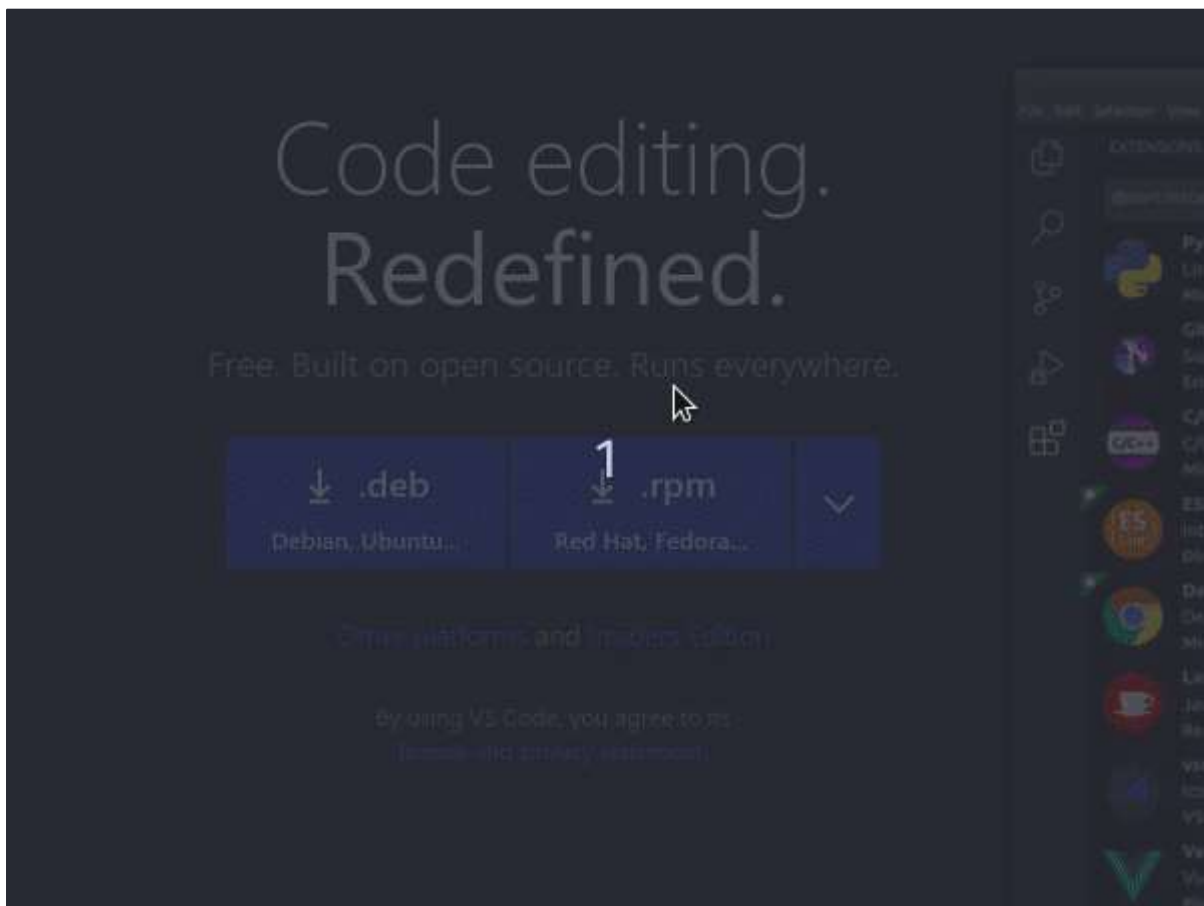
Code editing.
Redefined.

Free. Built on open source. Runs everywhere.

1

.deb
Debian, Ubuntu...

.rpm
Red Hat, Fedora...

Other platforms and Insiders Edition

By using VS Code, you agree to its
license and privacy statement.

File Edit Selection View
EXTENSIONS
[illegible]